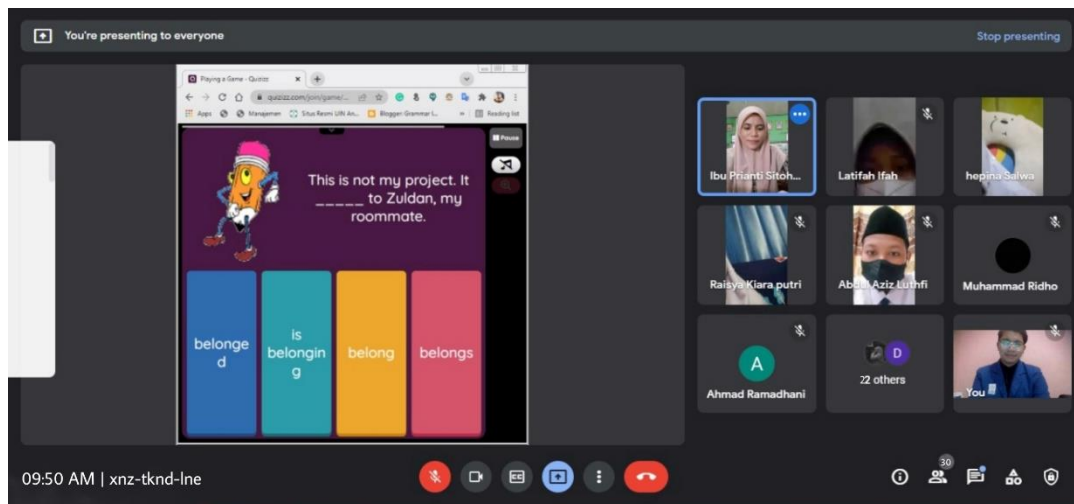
You're presenting to everyone

Stop presenting

Playing a Game - Quizizz

quizizz.com/join/game/...

Apps Manajemen Situs Resmi UIN An... Blogger-Grammar I... Reading list

Pause

This is not my project. It _____ to Zuldan, my roommate.

| belonged | is belonging | belong | belongs |
|---|---|---|---|

Ibu Prianti Sitoh...

Latifah Ifah

hepina Salwa

Raisya Kiara putri

Abdul Aziz Luthfi

Muhammad Ridho

A

Ahmad Ramadhani

D

22 others

You

09:50 AM | xnz-tknd-lne

30